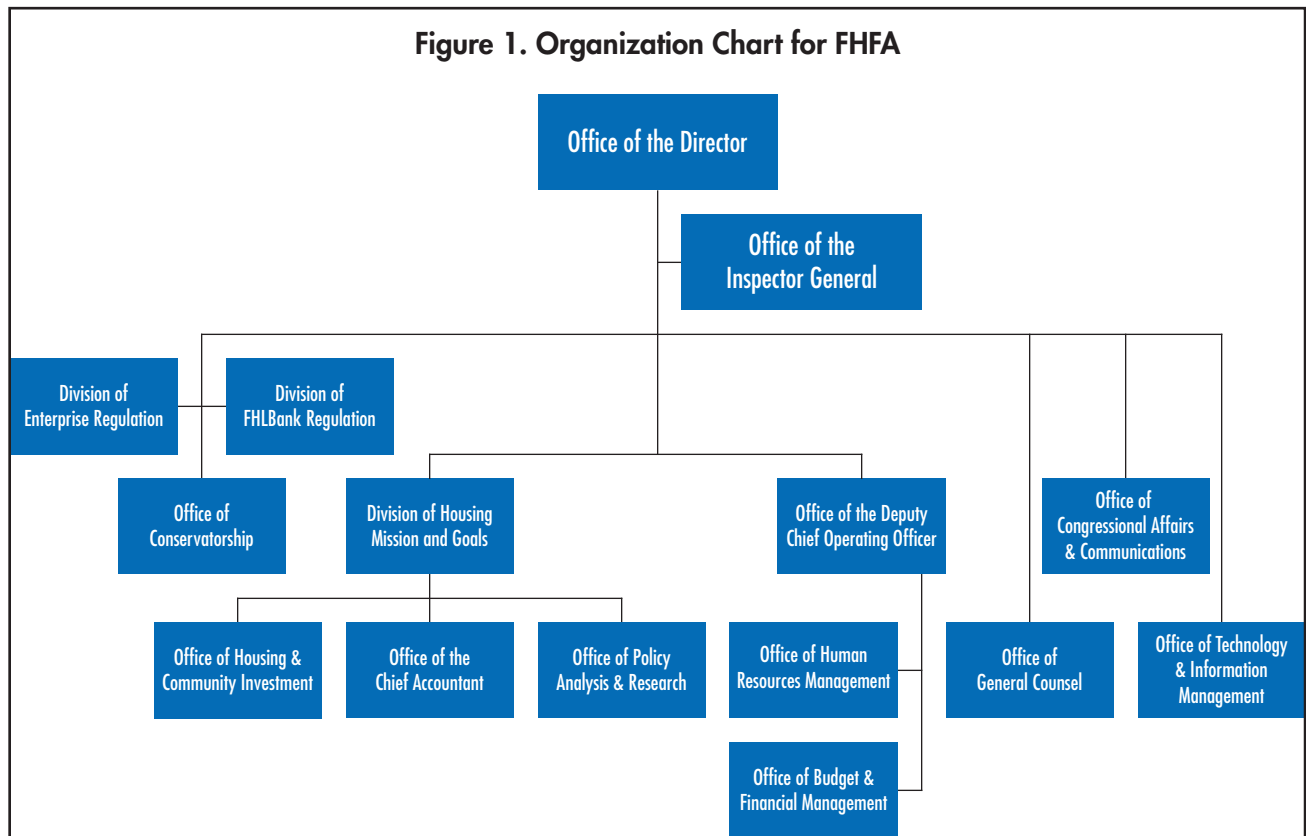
Figure 1. Organization Chart for FHFA

Office of the Director

Office of the Inspector General

Division of Enterprise Regulation

Division of FHLBank Regulation

Office of Conservatorship

Division of Housing Mission and Goals

Office of the Deputy Chief Operating Officer

Office of Congressional Affairs & Communications

Office of Housing & Community Investment

Office of the Chief Accountant

Office of Policy Analysis & Research

Office of Human Resources Management

Office of General Counsel

Office of Technology & Information Management

Office of Budget & Financial Management